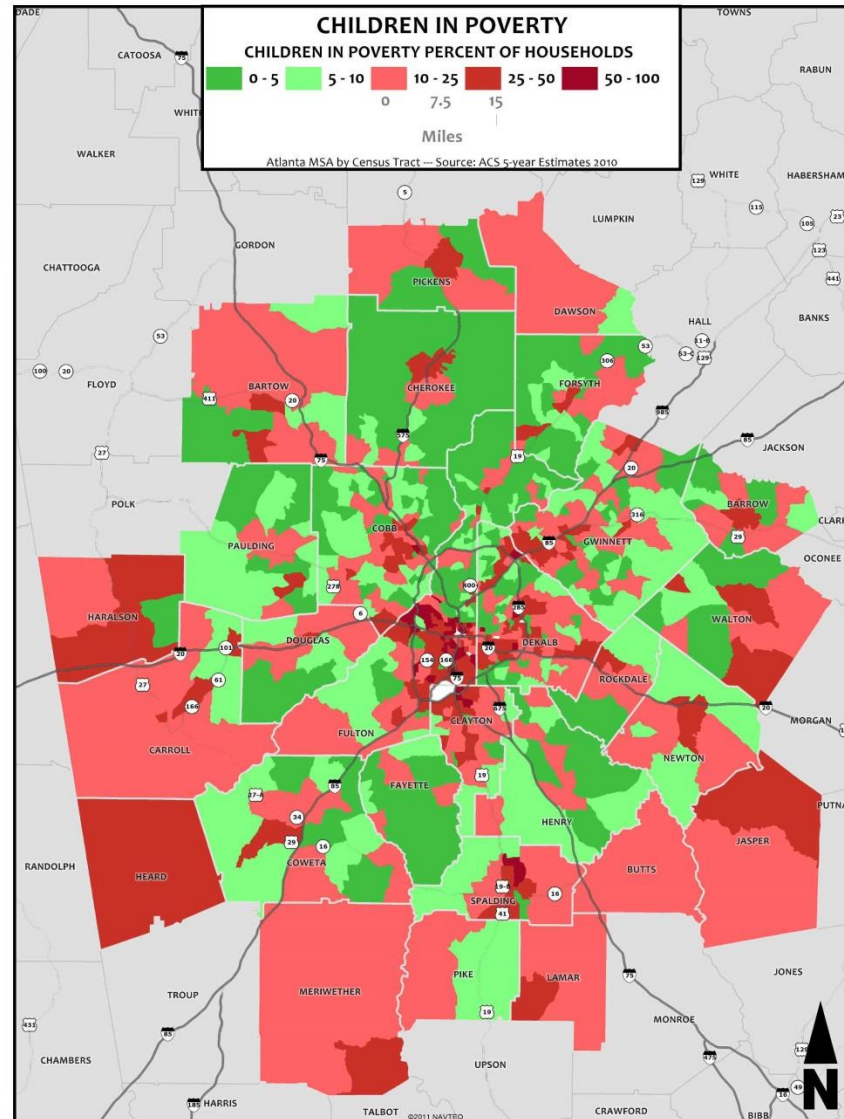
CHILDREN IN POVERTY
CHILDREN IN POVERTY PERCENT OF HOUSEHOLDS
0 - 5
5 - 10
10 - 25
25 - 50
50 - 100
0 7.5 15
Miles
Atlanta MSA by Census Tract -- Source: ACS 5-year Estimates 2010

DADE
CATOOSA
75
WHITFIELD
WALKER
TOWNS
RABUN
WHITE
HABERSHAM
5
LUMPKIN
115
105
23
123
441
GORDON
CHATTOOGA
PICKENS
DAWSON
HALL
BANKS
53
53
306
FORSYTH
100
20
FLOYD
BARTOW
CHEROKEE
411
20
575
75
985
85
JACKSON
27
19
20
POLK
BARROW
CLARKE
316
COBB
85
GWINNETT
29
OCONEE
PAULDING
278
400
HARALSON
6
285
WALTON
DOUGLAS
20
20
DEKALB
101
154
166
27
61
ROCKDALE
166
75
20
MORGAN
675
CLAYTON
CARROLL
FULTON
NEWTON
19
FAYETTE
85
27-A
34
HENRY
PUTNAM
29
16
COWETA
JASPER
RANDOLPH
HEARD
BUTTS
19-B
26
SPALDING
41
PIKE
LAMAR
75
JONES
TROUP
MERIWETHER
19
MONROE
431
85
CHAMBERS
UPSON
475
129
16
49
HARRIS
TALBOT
©2011 NAVTEQ
CRAWFORD
BIBB
N